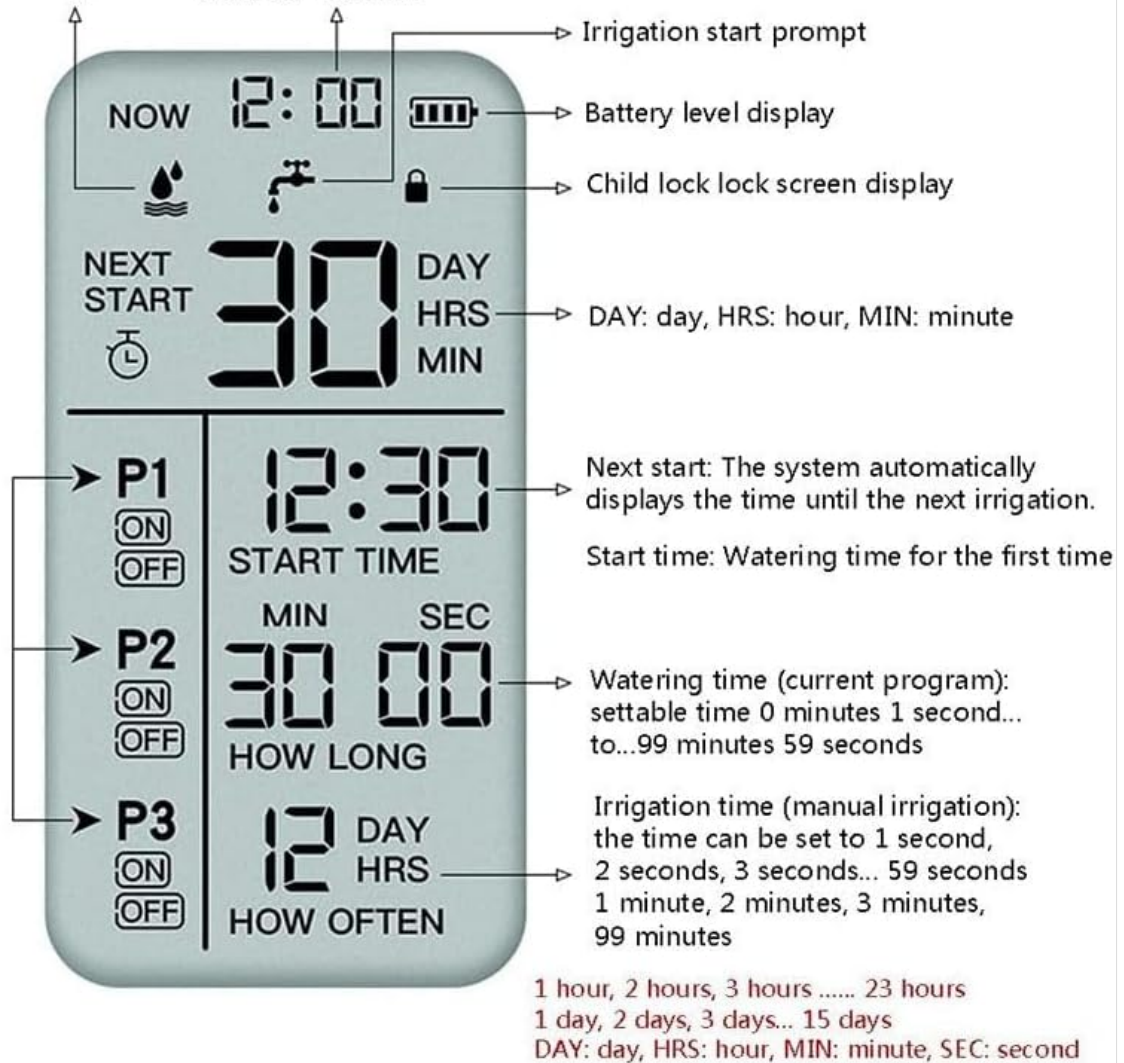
Irrigation start prompt

NOW 12:00

Battery level display

Child lock lock screen display

NEXT START 30 DAY HRS MIN

DAY: day, HRS: hour, MIN: minute

P1 ON OFF

12:30

START TIME

Next start: The system automatically displays the time until the next irrigation.

Start time: Watering time for the first time

P2 ON OFF

MIN SEC

30 00

HOW LONG

Watering time (current program): settable time 0 minutes 1 second... to...99 minutes 59 seconds

P3 ON OFF

12 DAY HRS

HOW OFTEN

Irrigation time (manual irrigation): the time can be set to 1 second, 2 seconds, 3 seconds... 59 seconds 1 minute, 2 minutes, 3 minutes, 99 minutes

1 hour, 2 hours, 3 hours ...... 23 hours
1 day, 2 days, 3 days... 15 days
DAY: day, HRS: hour, MIN: minute, SEC: second